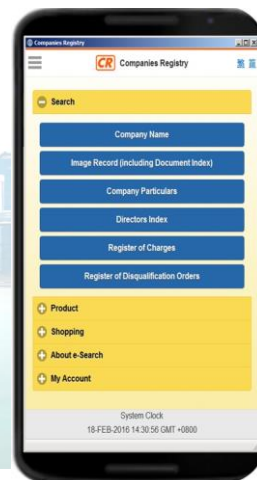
Companies Registry

CR Companies Registry

繁 简

Search

Company Name

Image Record (including Document Index)

Company Particulars

Directors Index

Register of Charges

Register of Disqualification Orders

Product

Shopping

About e-Search

My Account

System Clock

18-FEB-2016 14:30:56 GMT +0800